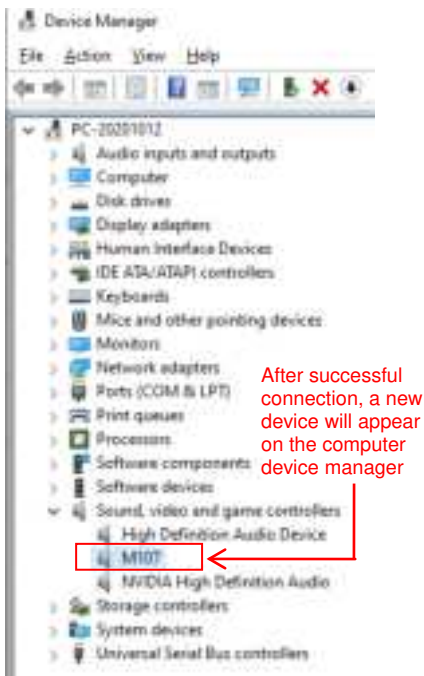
Device Manager

File Action View Help

PC-20201012
Audio inputs and outputs
Computer
Disk drives
Display adapters
Human Interface Devices
IDE ATA/ATAPI controllers
Keyboards
Mice and other pointing devices
Monitors
Network adapters
Ports (COM & LPT)
Print queues
Processors
Software components
Software devices
Sound, video and game controllers
High Definition Audio Device
M107
NVIDIA High Definition Audio
Storage controllers
System devices
Universal Serial Bus controllers

After successful connection, a new device will appear on the computer device manager